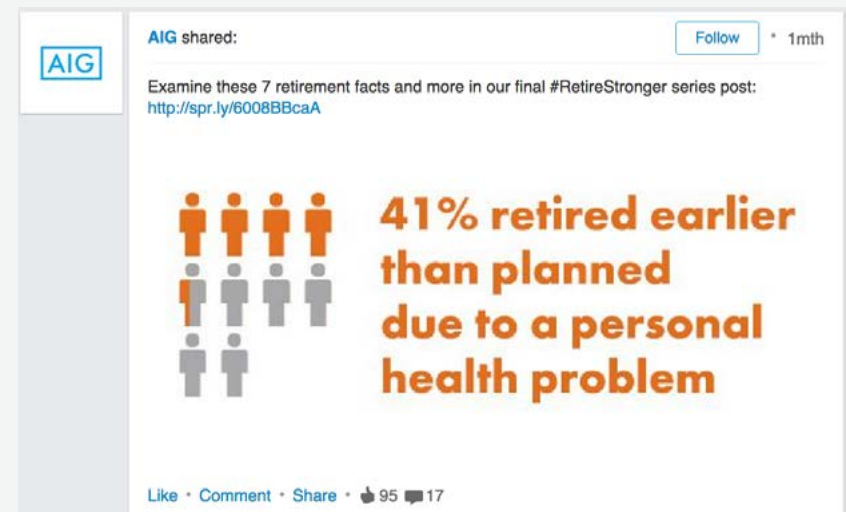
AIG

AIG shared:

Follow • 1mth

Examine these 7 retirement facts and more in our final #RetireStronger series post: http://spr.ly/6008BBcaA

41% retired earlier than planned due to a personal health problem

Like • Comment • Share • 95 17